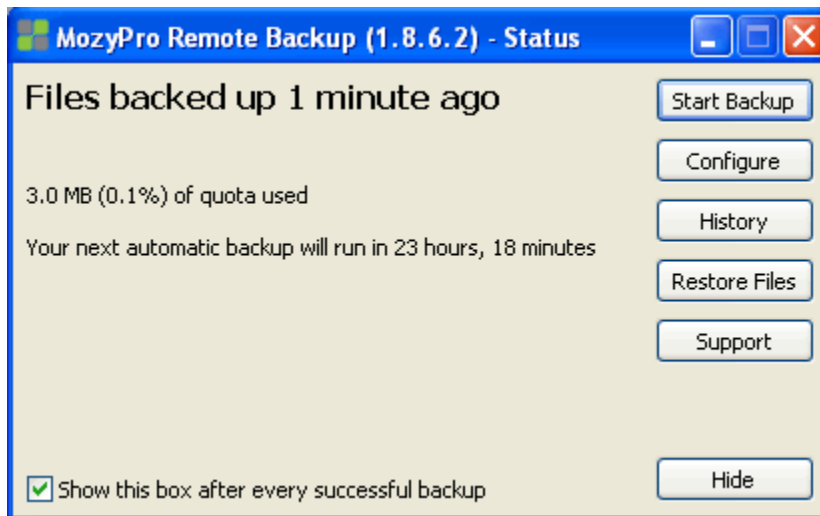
MozyPro Remote Backup (1.8.6.2) - Status

Files backed up 1 minute ago

Start Backup

Configure

3.0 MB (0.1%) of quota used

History

Your next automatic backup will run in 23 hours, 18 minutes

Restore Files

Support

Hide

Show this box after every successful backup